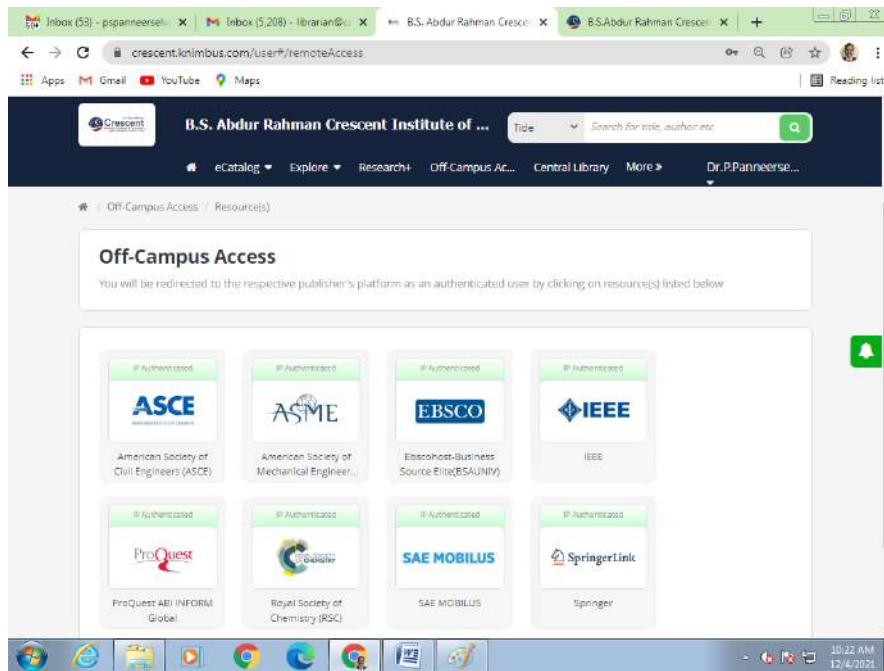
Inbox (53) - pspanneerselv × Inbox (5,208) - librarian@c × B.S. Abdur Rahman Cresce × B.S.Abdur Rahman Cresce × +

crescent.knimbus.com/user#/remoteAccess

Apps Gmail YouTube Maps Reading list

Crescent

B.S. Abdur Rahman Crescent Institute of ...

Title Search for title, author etc

eCatalog Explore Research+ Off-Campus Ac... Central Library More » Dr.P.Panneerse...

Off-Campus Access / Resource(s)

Off-Campus Access

You will be redirected to the respective publisher's platform as an authenticated user by clicking on resource(s) listed below

IP Authenticated
ASCE
American Society of Civil Engineers (ASCE)

IP Authenticated
ASME
American Society of Mechanical Engineer...

IP Authenticated
EBSCO
Ebscohost-Business Source Elite(BSAUNIV)

IP Authenticated
IEEE
IEEE

IP Authenticated
ProQuest
ProQuest ABI INFORM Global

IP Authenticated
Royal Society of Chemistry (RSC)

IP Authenticated
SAE MOBILUS
SAE MOBILUS

IP Authenticated
SpringerLink
Springer

10:22 AM
12/4/2021